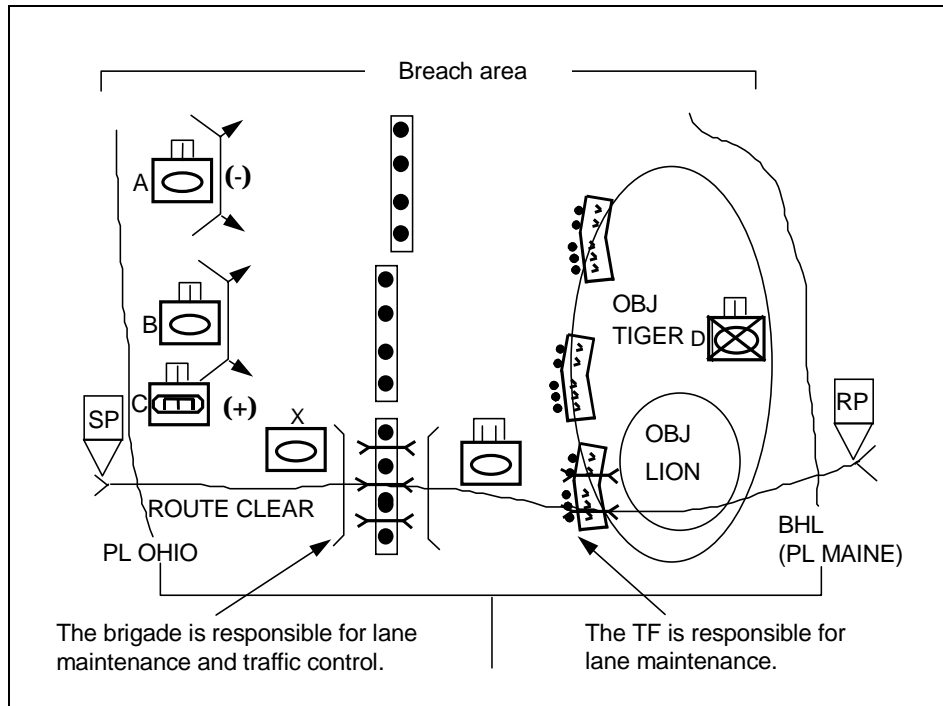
Breach area

A (-)

B

C (+)

X

SP

ROUTE CLEAR

PL OHIO

OBJ TIGER

D

OBJ LION

RP

BHL (PL MAINE)

The brigade is responsible for lane maintenance and traffic control.

The TF is responsible for lane maintenance.